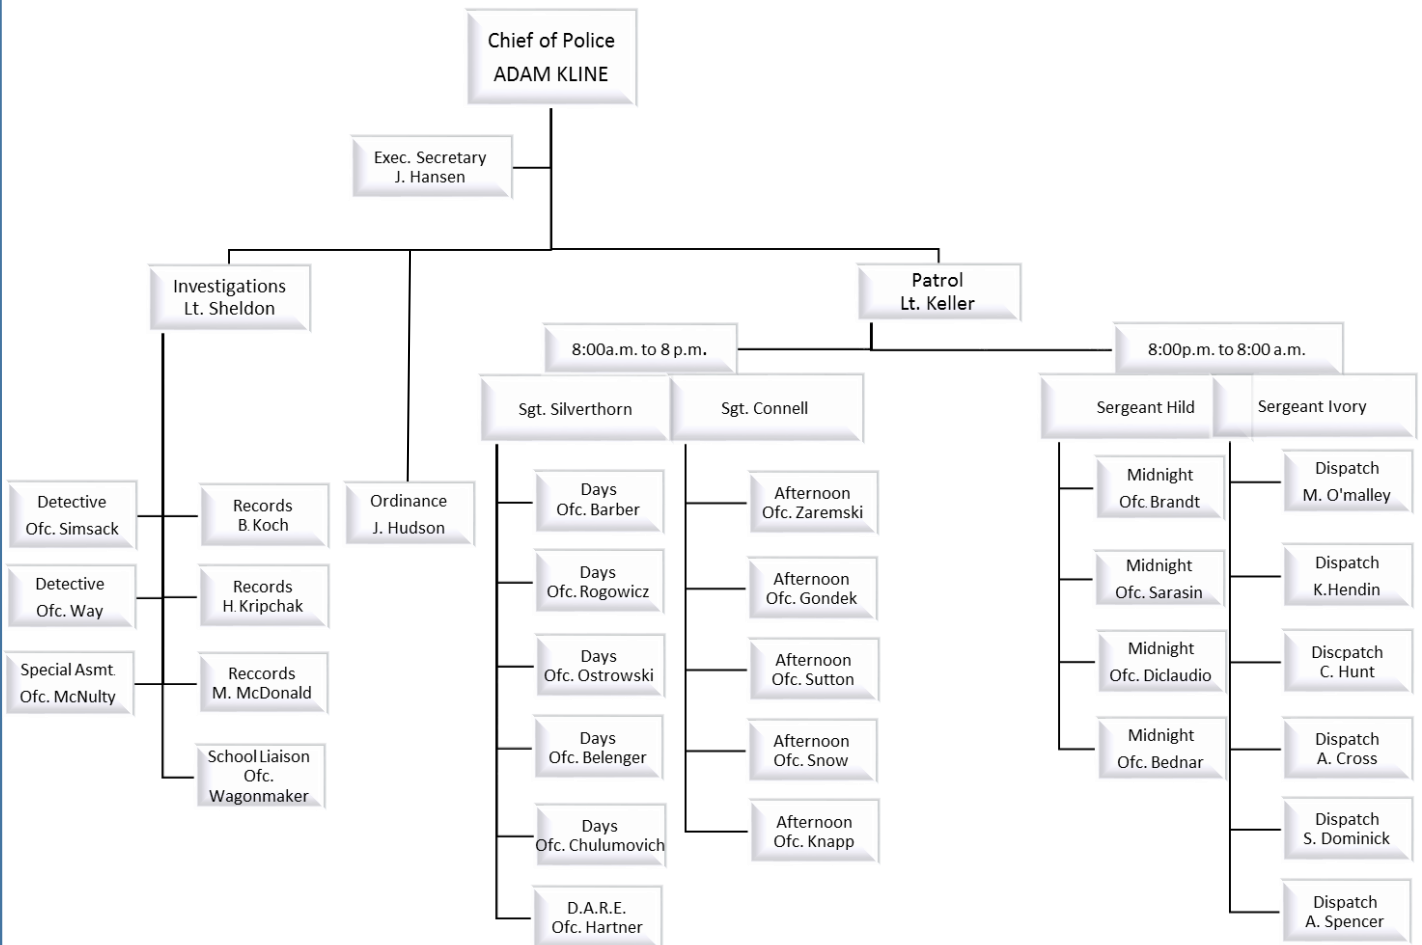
Chief of Police
ADAM KLINE

Exec. Secretary
J. Hansen

Investigations
Lt. Sheldon

Patrol
Lt. Keller

8:00a.m. to 8 p.m.

8:00p.m. to 8:00 a.m.

Sgt. Silverthorn

Sgt. Connell

Sergeant Hild

Sergeant Ivory

Detective
Ofc. Simsack

Records
B. Koch

Detective
Ofc. Way

Records
H. Kripchak

Special Asmt.
Ofc. McNulty

Reccords
M. McDonald

School Liaison
Ofc.
Wagonmaker

Ordinance
J. Hudson

Days
Ofc. Barber

Days
Ofc. Rogowicz

Days
Ofc. Ostrowski

Days
Ofc. Belenger

Days
Ofc. Chulumovich

D.A.R.E.
Ofc. Hartner

Afternoon
Ofc. Zaremski

Afternoon
Ofc. Gondek

Afternoon
Ofc. Sutton

Afternoon
Ofc. Snow

Afternoon
Ofc. Knapp

Midnight
Ofc. Brandt

Midnight
Ofc. Sarasin

Midnight
Ofc. Diclaudio

Midnight
Ofc. Bednar

Dispatch
M. O'malley

Dispatch
K.Hendin

Discpatch
C. Hunt

Dispatch
A. Cross

Dispatch
S. Dominick

Dispatch
A. Spencer